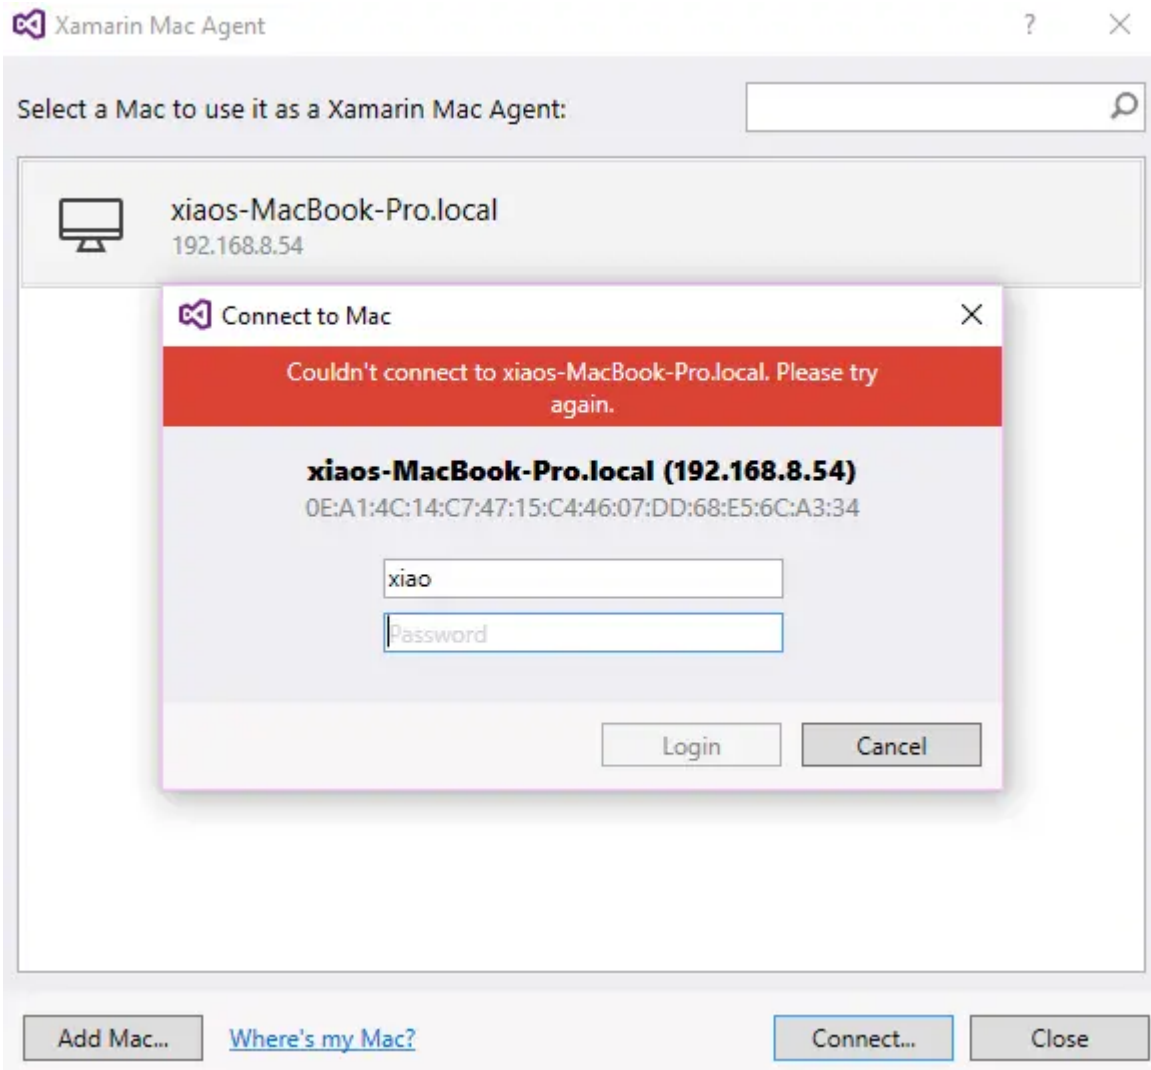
Xamarin Mac Agent

?

Select a Mac to use it as a Xamarin Mac Agent:

xiaos-MacBook-Pro.local
192.168.8.54

Connect to Mac

Couldn't connect to xiaos-MacBook-Pro.local. Please try again.

xiaos-MacBook-Pro.local (192.168.8.54)
0E:A1:4C:14:C7:47:15:C4:46:07:DD:68:E5:6C:A3:34

xiao
Password

Login
Cancel

Add Mac...
Where's my Mac?
Connect...
Close